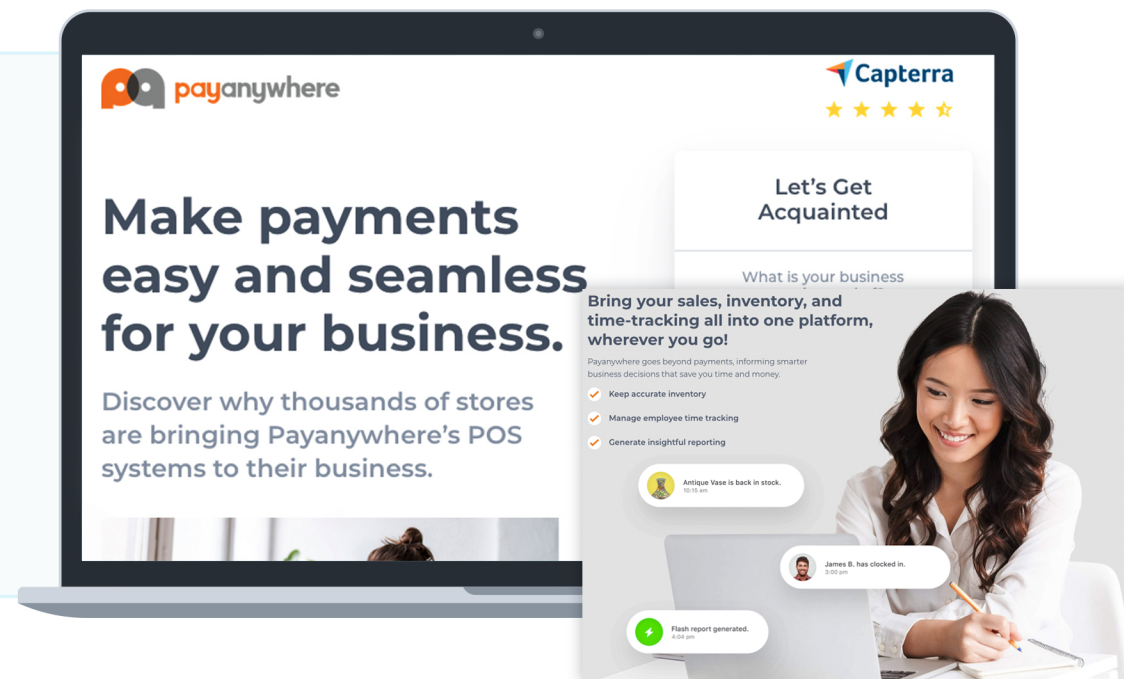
payanywhere

Capterra

Make payments easy and seamless for your business.

Discover why thousands of stores are bringing Payanywhere's POS systems to their business.

Let's Get Acquainted

What is your business

Bring your sales, inventory, and time-tracking all into one platform, wherever you go!

Payanywhere goes beyond payments, informing smarter business decisions that save you time and money.

Keep accurate inventory

Manage employee time tracking

Generate insightful reporting

Antique Vase is back in stock.
10:15 am

James B. has clocked in.
3:00 pm

Flash report generated.
4:04 pm